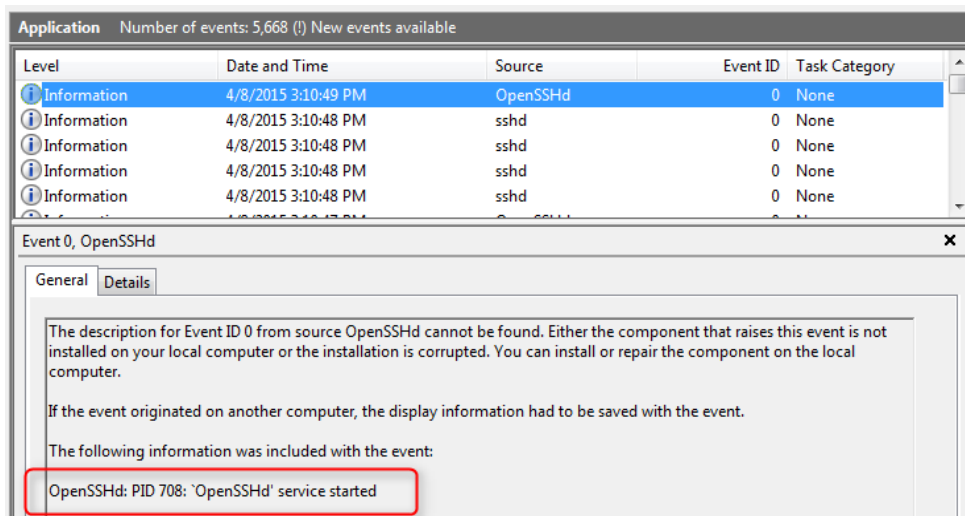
Application Number of events: 5,668 (!) New events available

| Level | Date and Time | Source | Event ID | Task Category |
|---|---|---|---|---|
| Information | 4/8/2015 3:10:49 PM | OpenSSHd | 0 | None |
| Information | 4/8/2015 3:10:48 PM | sshd | 0 | None |
| Information | 4/8/2015 3:10:48 PM | sshd | 0 | None |
| Information | 4/8/2015 3:10:48 PM | sshd | 0 | None |
| Information | 4/8/2015 3:10:48 PM | sshd | 0 | None |
| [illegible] | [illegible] | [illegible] | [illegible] | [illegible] |

Event 0, OpenSSHd

General Details

The description for Event ID 0 from source OpenSSHd cannot be found. Either the component that raises this event is not installed on your local computer or the installation is corrupted. You can install or repair the component on the local computer.

If the event originated on another computer, the display information had to be saved with the event.

The following information was included with the event:

OpenSSHd: PID 708: `OpenSSHd' service started